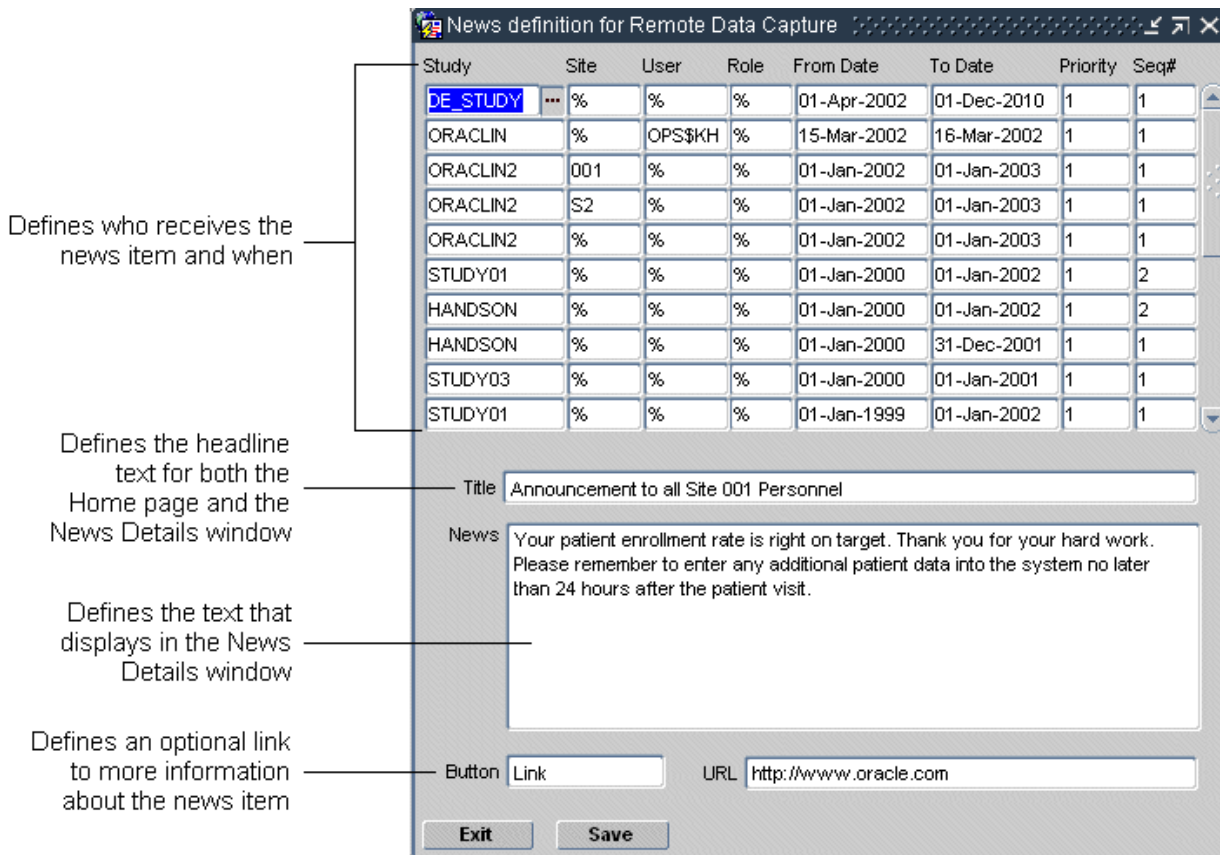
News definition for Remote Data Capture

Defines who receives the news item and when

| Study | Site | User | Role | From Date | To Date | Priority | Seq# |
|---|---|---|---|---|---|---|---|
| DE_STUDY | % | % | % | 01-Apr-2002 | 01-Dec-2010 | 1 | 1 |
| ORACLIN | % | OPS$KH | % | 15-Mar-2002 | 16-Mar-2002 | 1 | 1 |
| ORACLIN2 | 001 | % | % | 01-Jan-2002 | 01-Jan-2003 | 1 | 1 |
| ORACLIN2 | S2 | % | % | 01-Jan-2002 | 01-Jan-2003 | 1 | 1 |
| ORACLIN2 | % | % | % | 01-Jan-2002 | 01-Jan-2003 | 1 | 1 |
| STUDY01 | % | % | % | 01-Jan-2000 | 01-Jan-2002 | 1 | 2 |
| HANDSON | % | % | % | 01-Jan-2000 | 01-Jan-2002 | 1 | 2 |
| HANDSON | % | % | % | 01-Jan-2000 | 31-Dec-2001 | 1 | 1 |
| STUDY03 | % | % | % | 01-Jan-2000 | 01-Jan-2001 | 1 | 1 |
| STUDY01 | % | % | % | 01-Jan-1999 | 01-Jan-2002 | 1 | 1 |

Defines the headline text for both the Home page and the News Details window

Title Announcement to all Site 001 Personnel

News Your patient enrollment rate is right on target. Thank you for your hard work. Please remember to enter any additional patient data into the system no later than 24 hours after the patient visit.

Defines the text that displays in the News Details window

Defines an optional link to more information about the news item

Button Link

URL http://www.oracle.com

Exit

Save